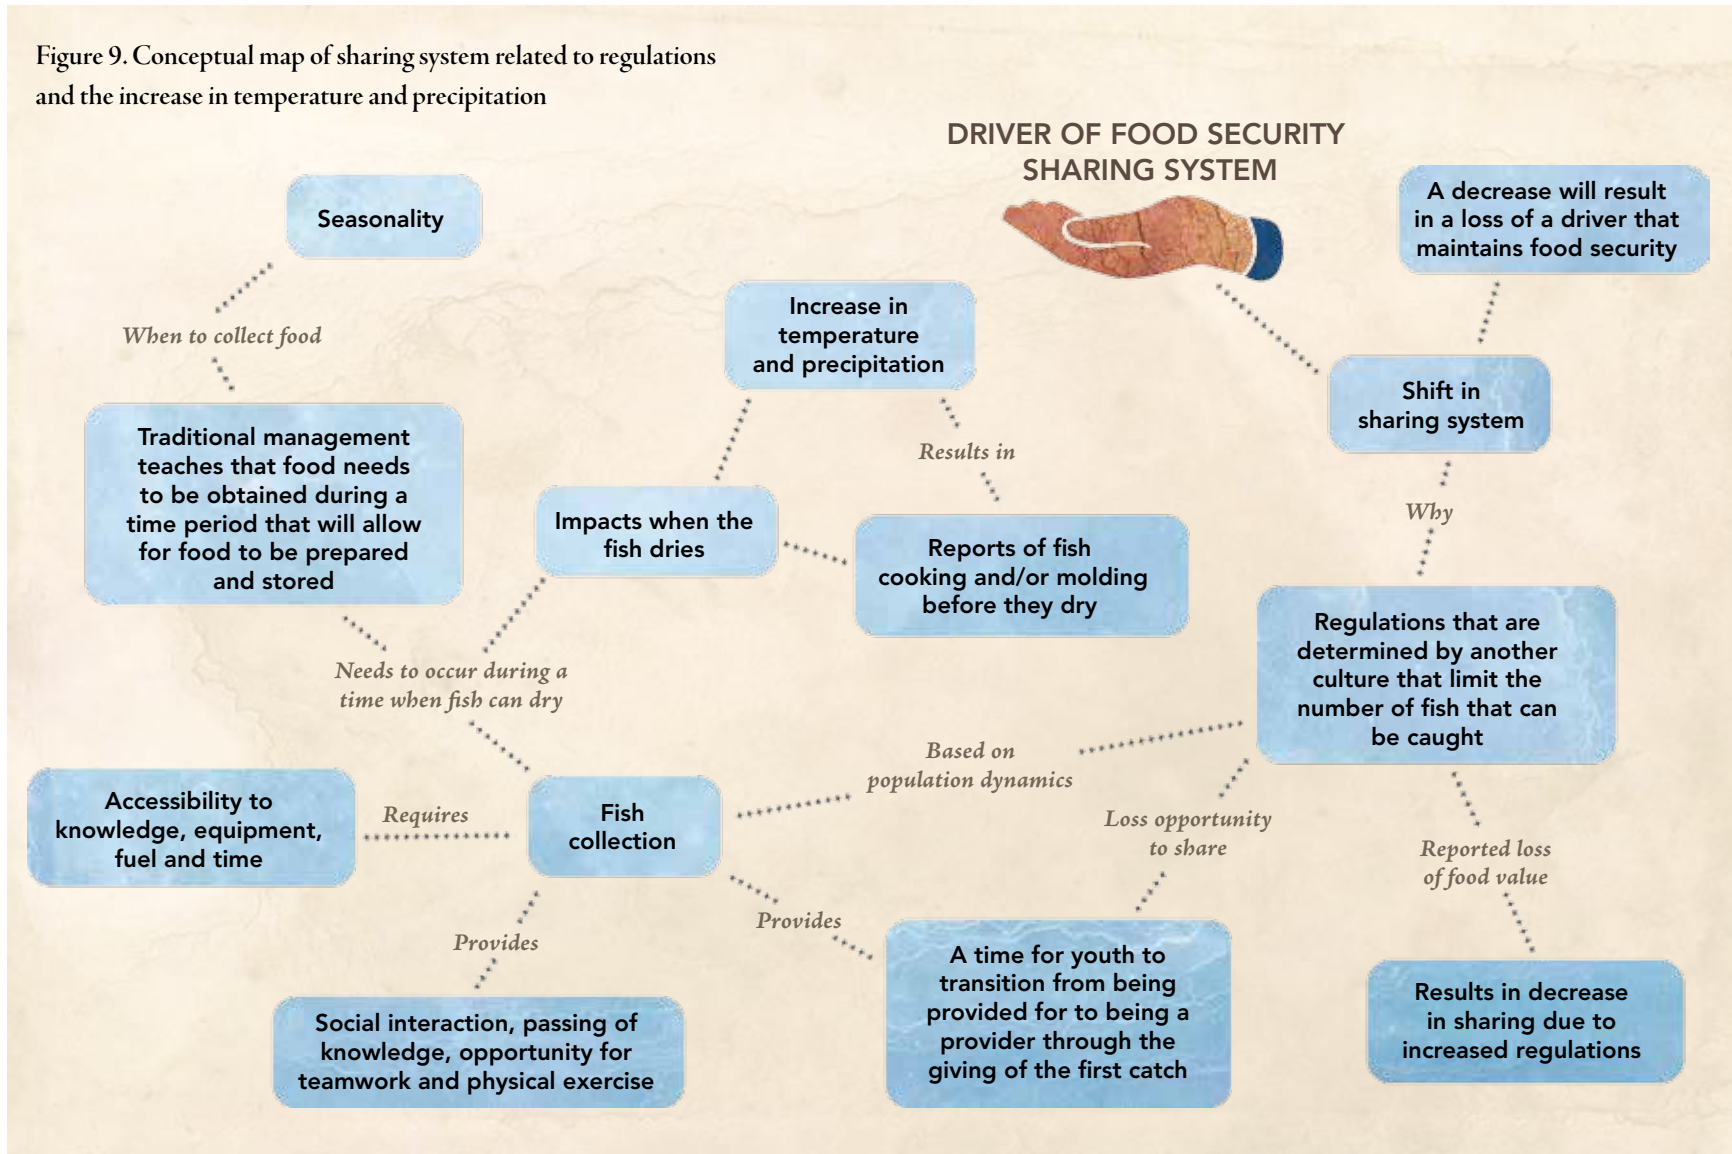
Figure 9. Conceptual map of sharing system related to regulations and the increase in temperature and precipitation

DRIVER OF FOOD SECURITY SHARING SYSTEM

Seasonality

When to collect food

Traditional management teaches that food needs to be obtained during a time period that will allow for food to be prepared and stored

Increase in temperature and precipitation

Results in

Impacts when the fish dries

Reports of fish cooking and/or molding before they dry

A decrease will result in a loss of a driver that maintains food security

Shift in sharing system

Why

Regulations that are determined by another culture that limit the number of fish that can be caught

Needs to occur during a time when fish can dry

Based on population dynamics

Accessibility to knowledge, equipment, fuel and time

Requires

Fish collection

Loss opportunity to share

Reported loss of food value

Provides

Provides

Social interaction, passing of knowledge, opportunity for teamwork and physical exercise

A time for youth to transition from being provided for to being a provider through the giving of the first catch

Results in decrease in sharing due to increased regulations